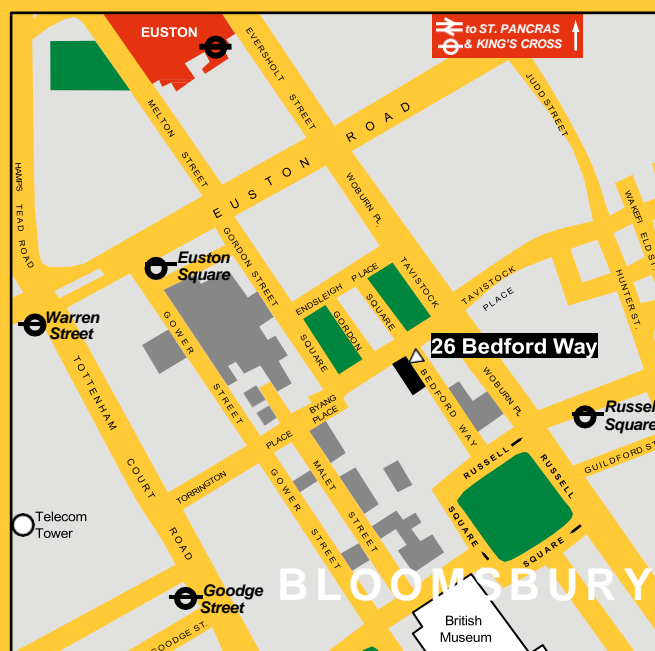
EUSTON

to ST. PANCRAS
& KING'S CROSS

EVERSHOLT STREET

JUDD STREET

MELTON STREET

EUSTON ROAD

HAMPSTEAD ROAD

WOBURN PL.

WAKEFIELD ST.

HUNTER ST.

Euston Square

GORDON STREET

ENDSLEIGH PLACE

TAVISTOCK SQUARE

TAVISTOCK PLACE

Warren Street

GOWER STREET

GORDON SQUARE

26 Bedford Way

BEDFORD WAY

WOBURN PL.

Russell Square

GUILDFORD ST.

TOTTENHAM COURT ROAD

BYANG PLACE

TORRINGTON PLACE

MALET STREET

RUSSELL SQUARE

RUSSELL SQUARE

Telecom Tower

GOWER STREET

BLOOMSBURY

Goodge Street

GOODGE ST.

British Museum